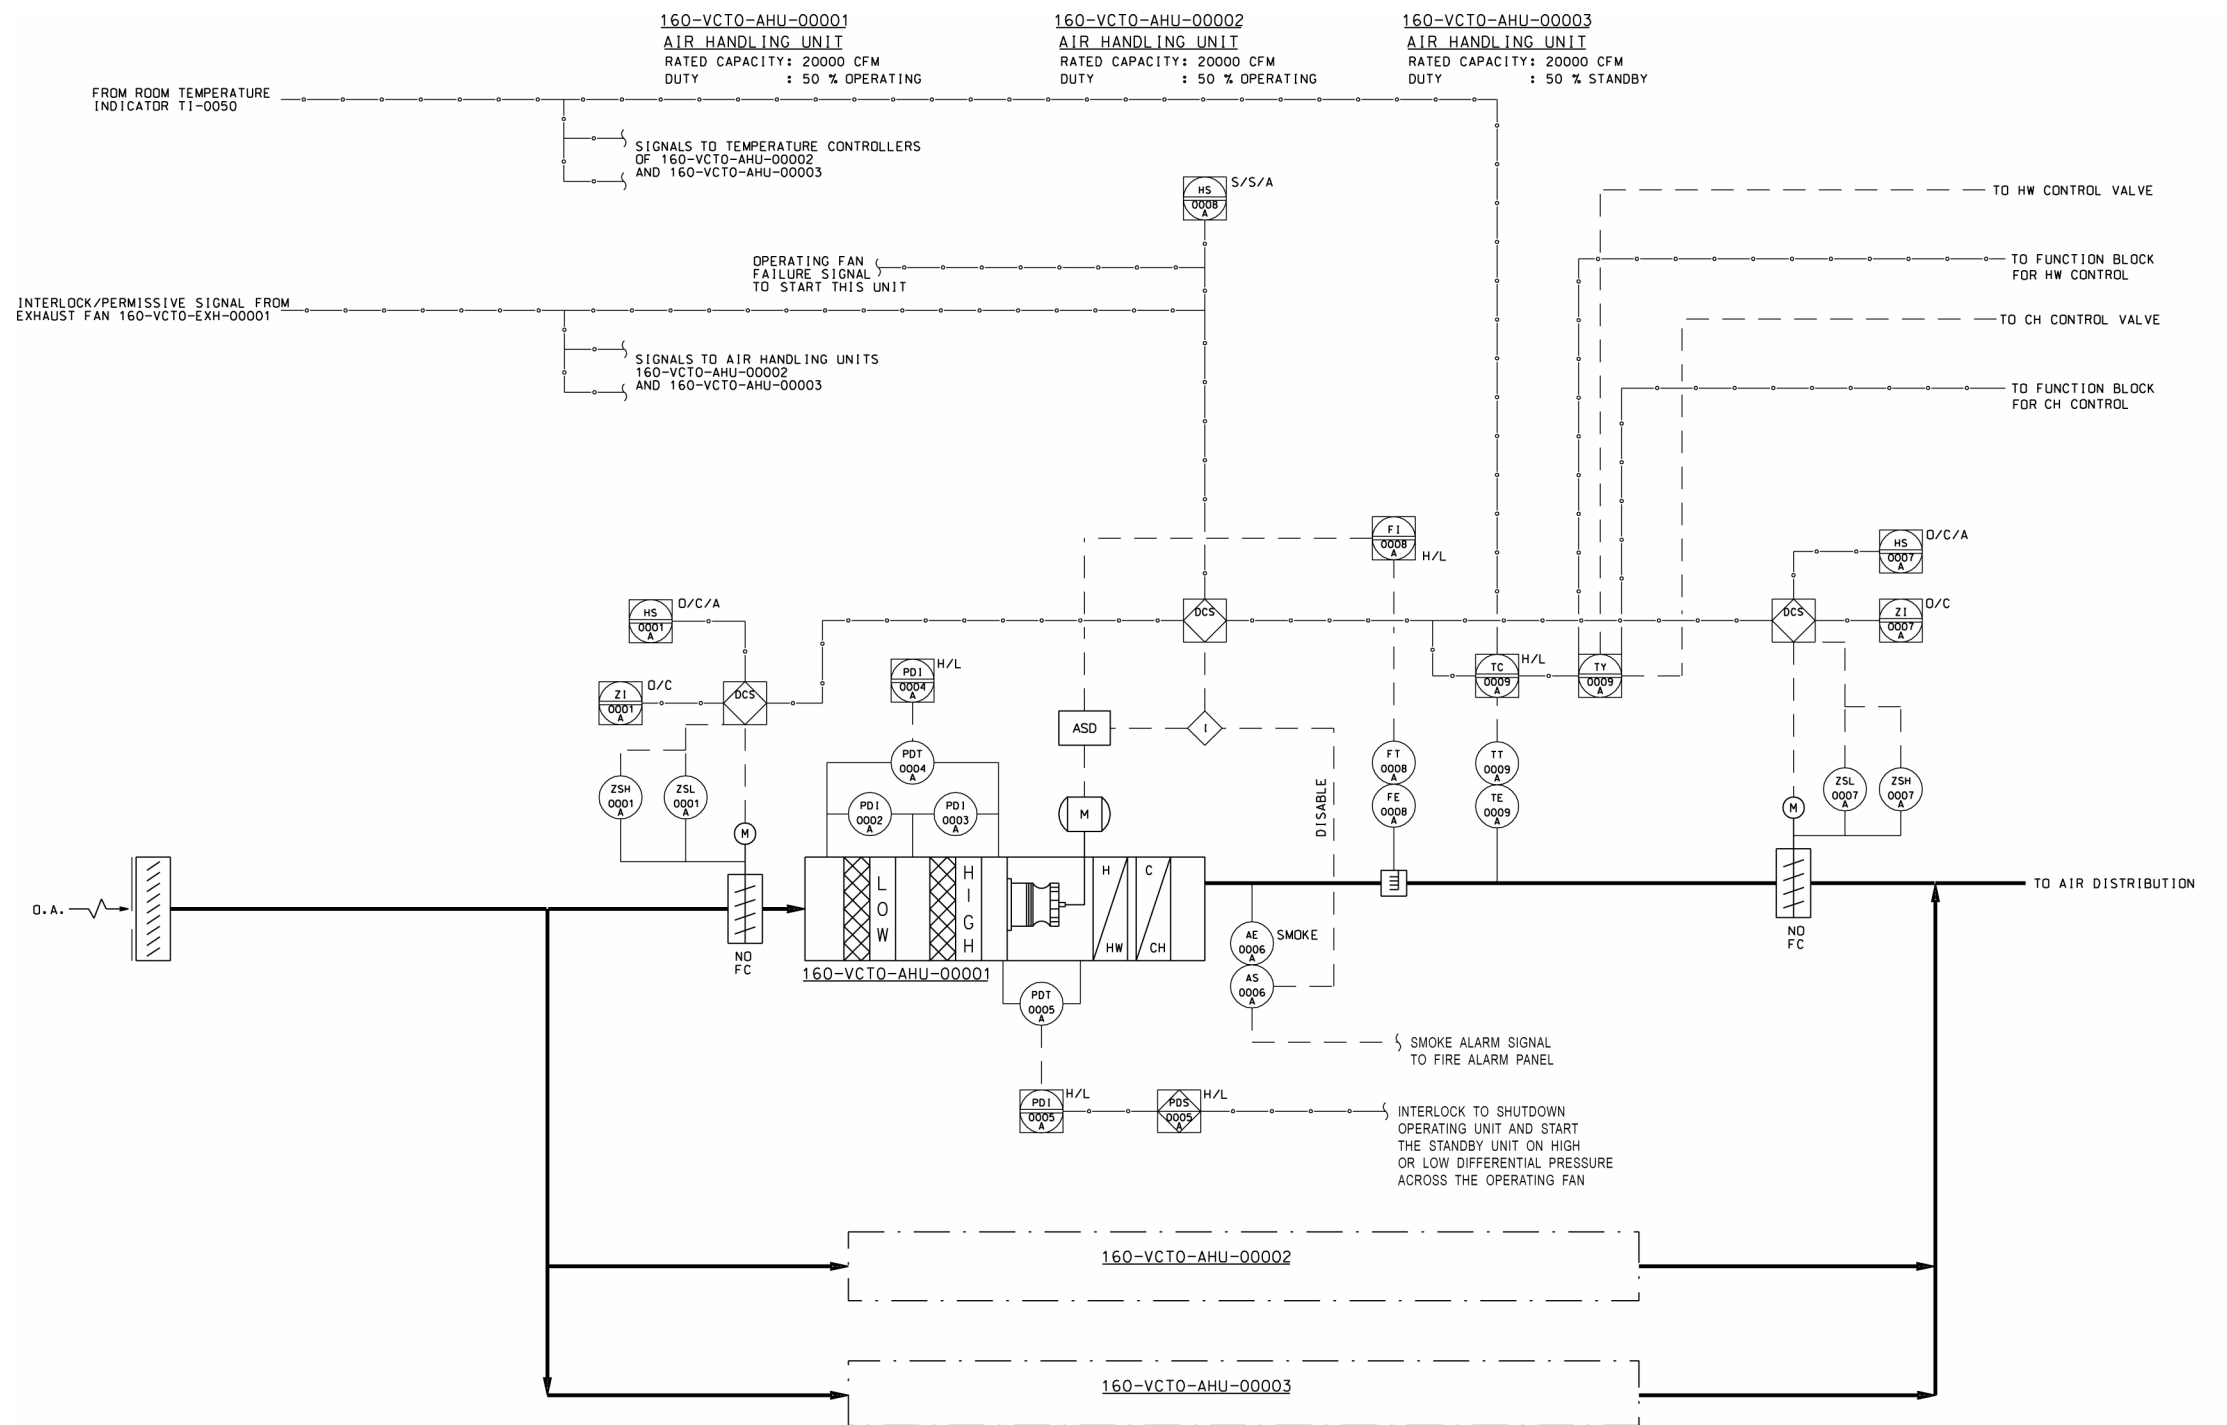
160-VCTO-AHU-00001
AIR HANDLING UNIT
RATED CAPACITY: 20000 CFM
DUTY : 50 % OPERATING

160-VCTO-AHU-00002
AIR HANDLING UNIT
RATED CAPACITY: 20000 CFM
DUTY : 50 % OPERATING

160-VCTO-AHU-00003
AIR HANDLING UNIT
RATED CAPACITY: 20000 CFM
DUTY : 50 % STANDBY

FROM ROOM TEMPERATURE INDICATOR TI-0050

SIGNALS TO TEMPERATURE CONTROLLERS OF 160-VCTO-AHU-00002 AND 160-VCTO-AHU-00003

HS 0008 A S/S/A

TO HW CONTROL VALVE

TO FUNCTION BLOCK FOR HW CONTROL

OPERATING FAN FAILURE SIGNAL TO START THIS UNIT

INTERLOCK/PERMISSIVE SIGNAL FROM EXHAUST FAN 160-VCTO-EXH-00001

TO CH CONTROL VALVE

SIGNALS TO AIR HANDLING UNITS 160-VCTO-AHU-00002 AND 160-VCTO-AHU-00003

TO FUNCTION BLOCK FOR CH CONTROL

FI 0008 A H/L

HS 0007 A O/C/A

HS 0001 A O/C/A

DCS

DCS

ZI 0007 A O/C

PDI 0004 A H/L

TC 0009 A H/L

TY 0009 A

ZI 0001 A O/C

DCS

ASD

I

PDT 0004 A

FT 0008 A

TT 0009 A

DISABLE

ZSH 0001 A

ZSL 0001 A

PDI 0002 A

PDI 0003 A

M

FE 0008 A

TE 0009 A

ZSL 0007 A

ZSH 0007 A

M

M

O.A.

L O W

H I G H

H

HW

C

CH

TO AIR DISTRIBUTION

NO FC

NO FC

160-VCTO-AHU-00001

AE 0006 A SMOKE

AS 0006 A

PDT 0005 A

SMOKE ALARM SIGNAL TO FIRE ALARM PANEL

PDI 0005 A H/L

PDS 0005 A H/L

INTERLOCK TO SHUTDOWN OPERATING UNIT AND START THE STANDBY UNIT ON HIGH OR LOW DIFFERENTIAL PRESSURE ACROSS THE OPERATING FAN

160-VCTO-AHU-00002

160-VCTO-AHU-00003